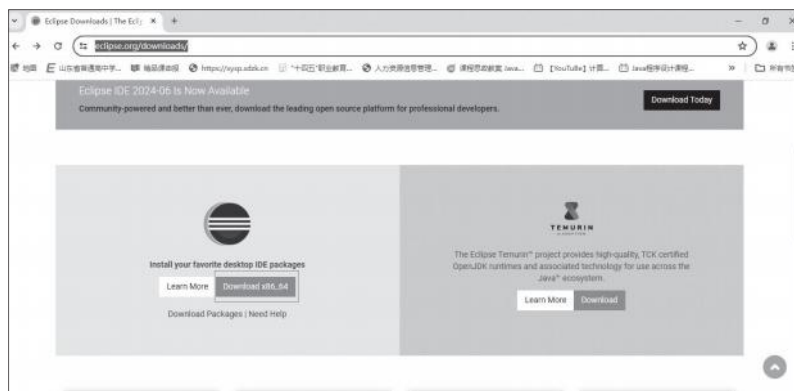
Eclipse Downloads | The Ecli ×  +

eclipse.org/downloads/

山东省... 精品课... https://sysp.sdzk.cn "十四五"职业教育... 人力资源... 课程思政... [YouTube] 计算... Java程序设计... 所有书签

Eclipse IDE 2024-06 Is Now Available

Community-powered and better than ever, download the leading open source platform for professional developers.

Download Today

Install your favorite desktop IDE packages

Learn More  Download x86_64

Download Packages | Need Help

TEMURIN

The Eclipse Temurin™ project provides high-quality, TCK certified OpenJDK runtimes and associated technology for use across the Java™ ecosystem.

Learn More  Download